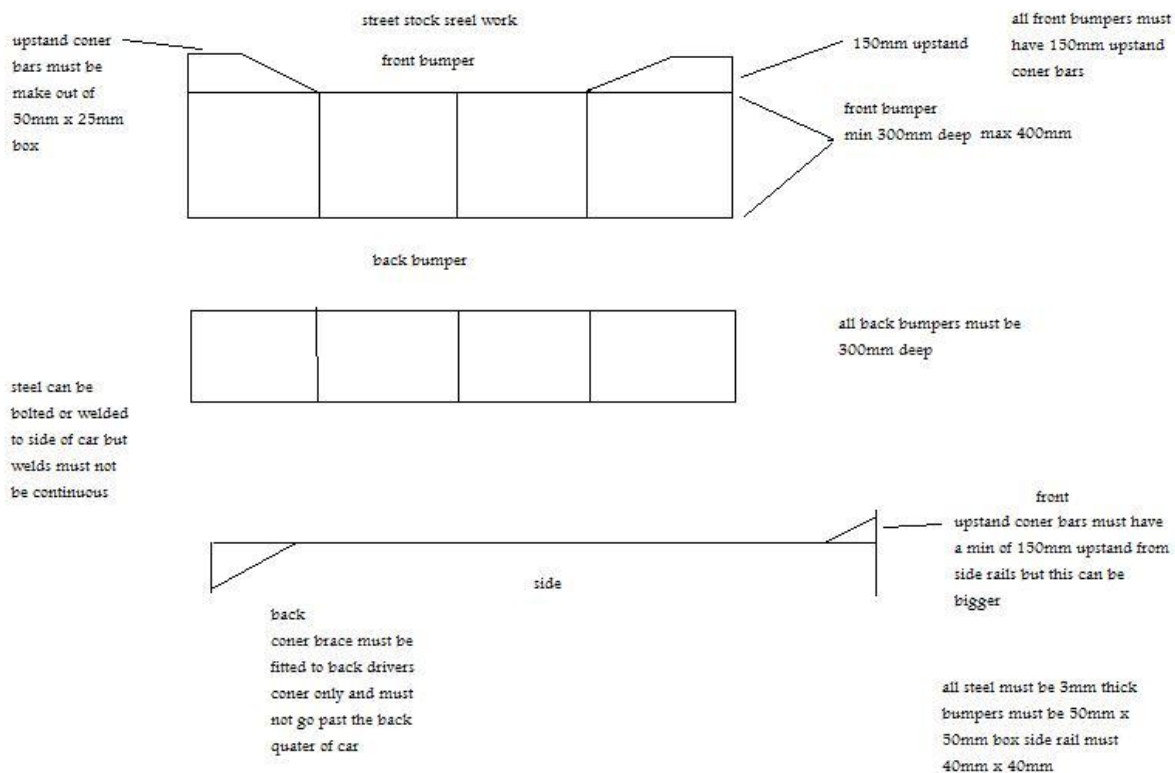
street stock sreel work

upstand coner bars must be make out of 50mm x 25mm box

front bumper

150mm upstand

all front bumpers must have 150mm upstand coner bars

front bumper
min 300mm deep max 400mm

back bumper

all back bumpers must be 300mm deep

steel can be bolted or welded to side of car but welds must not be continuous

front
upstand coner bars must have a min of 150mm upstand from side rails but this can be bigger

side

back
coner brace must be fitted to back drivers coner only and must not go past the back quater of car

all steel must be 3mm thick bumpers must be 50mm x 50mm box side rail must 40mm x 40mm